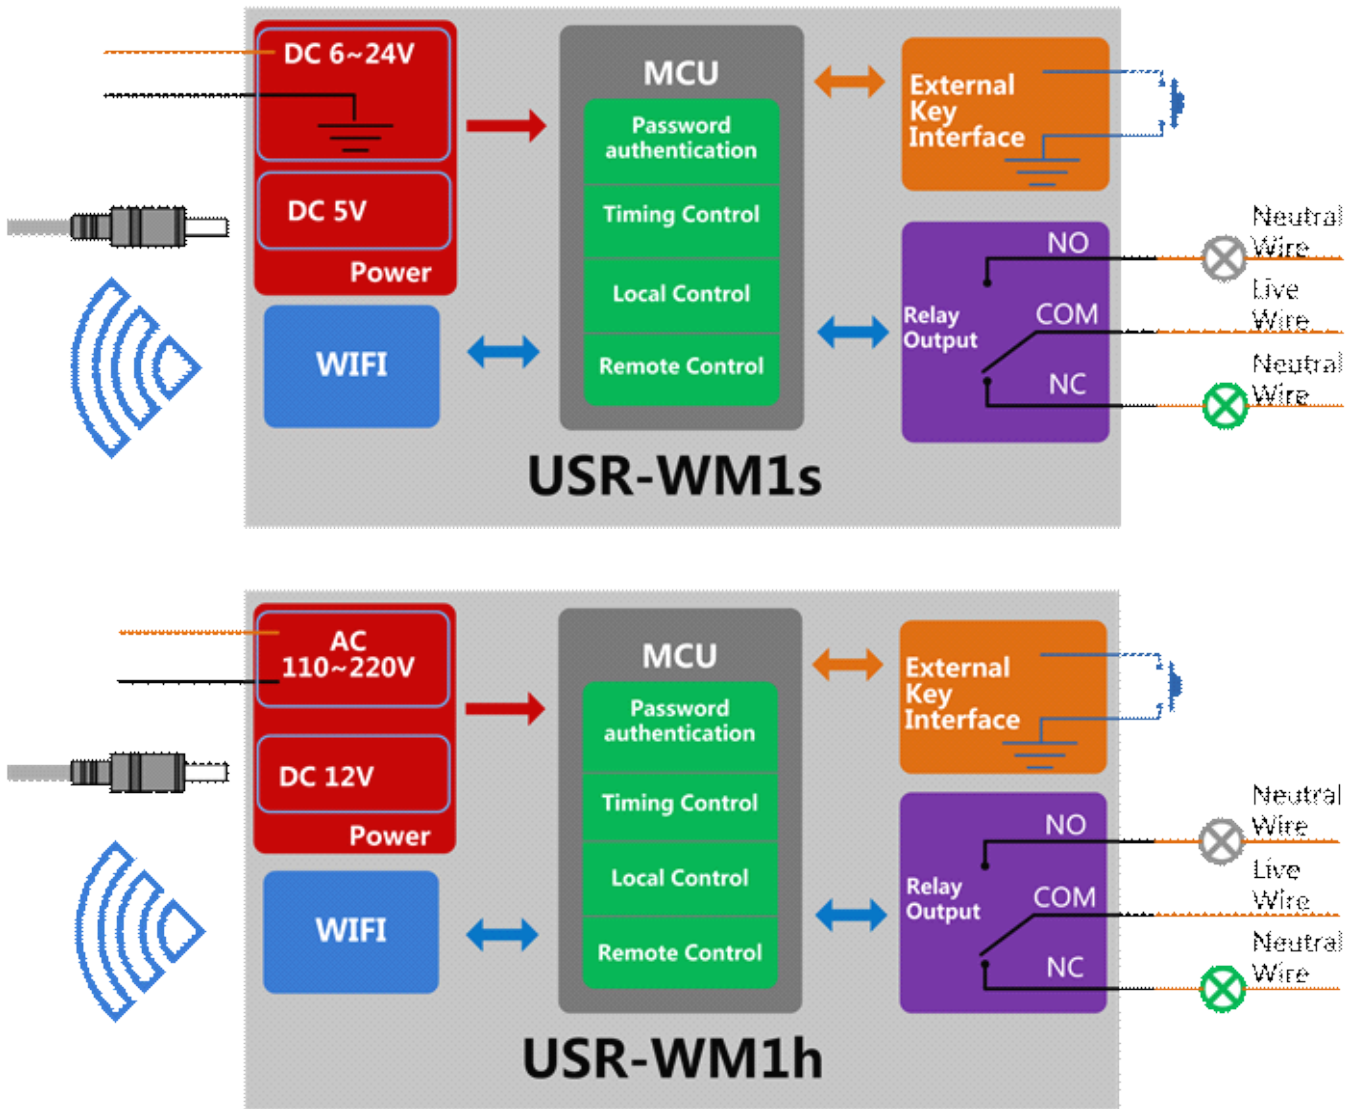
DC 6~24V

DC 5V

Power

WIFI

MCU

Password authentication

Timing Control

Local Control

Remote Control

External Key Interface

Relay Output

NO

COM

NC

Neutral Wire

Live Wire

Neutral Wire

USR-WM1s

AC 110~220V

DC 12V

Power

WIFI

MCU

Password authentication

Timing Control

Local Control

Remote Control

External Key Interface

Relay Output

NO

COM

NC

Neutral Wire

Live Wire

Neutral Wire

USR-WM1h